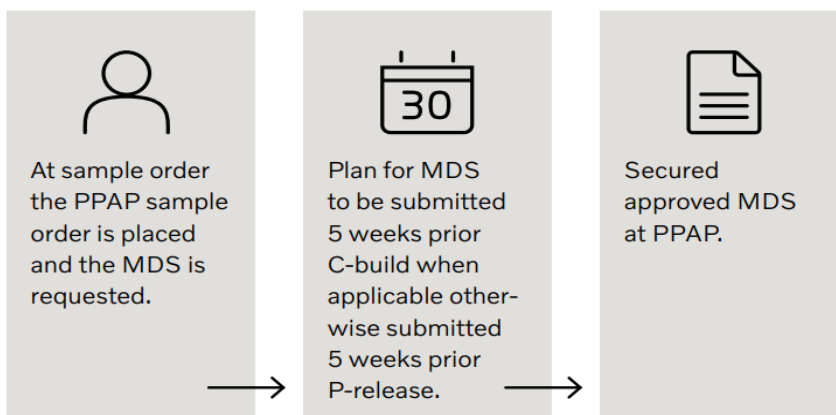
At sample order the PPAP sample order is placed and the MDS is requested.

30

Plan for MDS to be submitted 5 weeks prior C-build when applicable otherwise submitted 5 weeks prior P-release.

Secured approved MDS at PPAP.